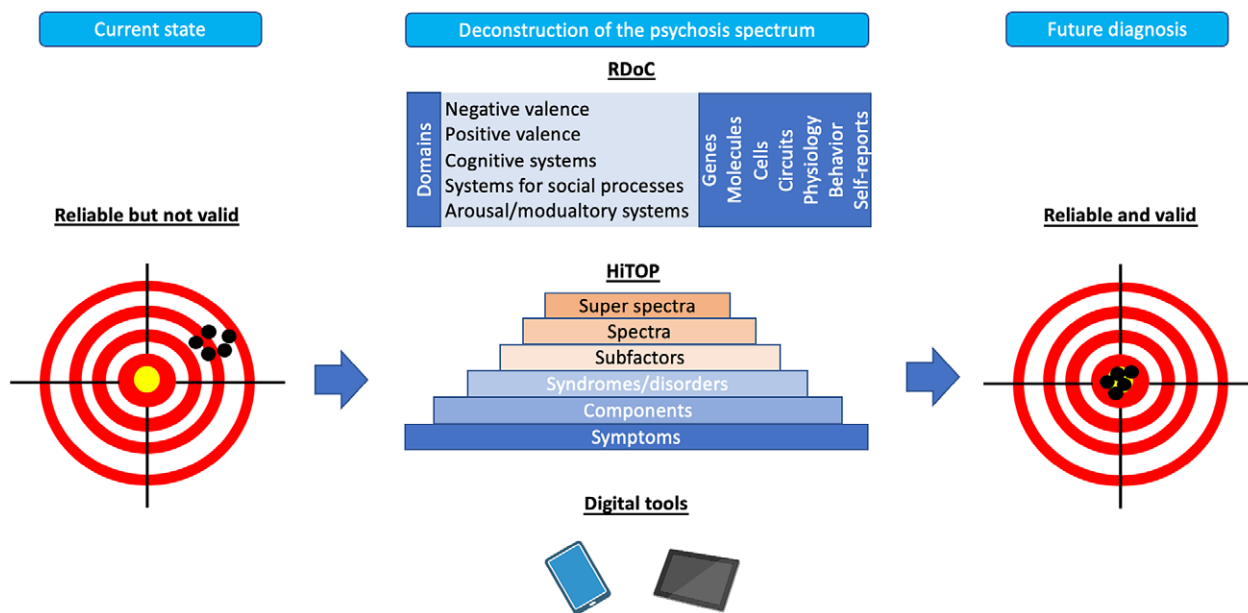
Current state

Deconstruction of the psychosis spectrum

Future diagnosis

RDoC

Domains

Negative valence
Positive valence
Cognitive systems
Systems for social processes
Arousal/modualtory systems

Genes
Molecules
Cells
Circuits
Physiology
Behavior
Self-reports

Reliable but not valid

Reliable and valid

HiTOP

Super spectra
Spectra
Subfactors
Syndromes/disorders
Components
Symptoms

Digital tools